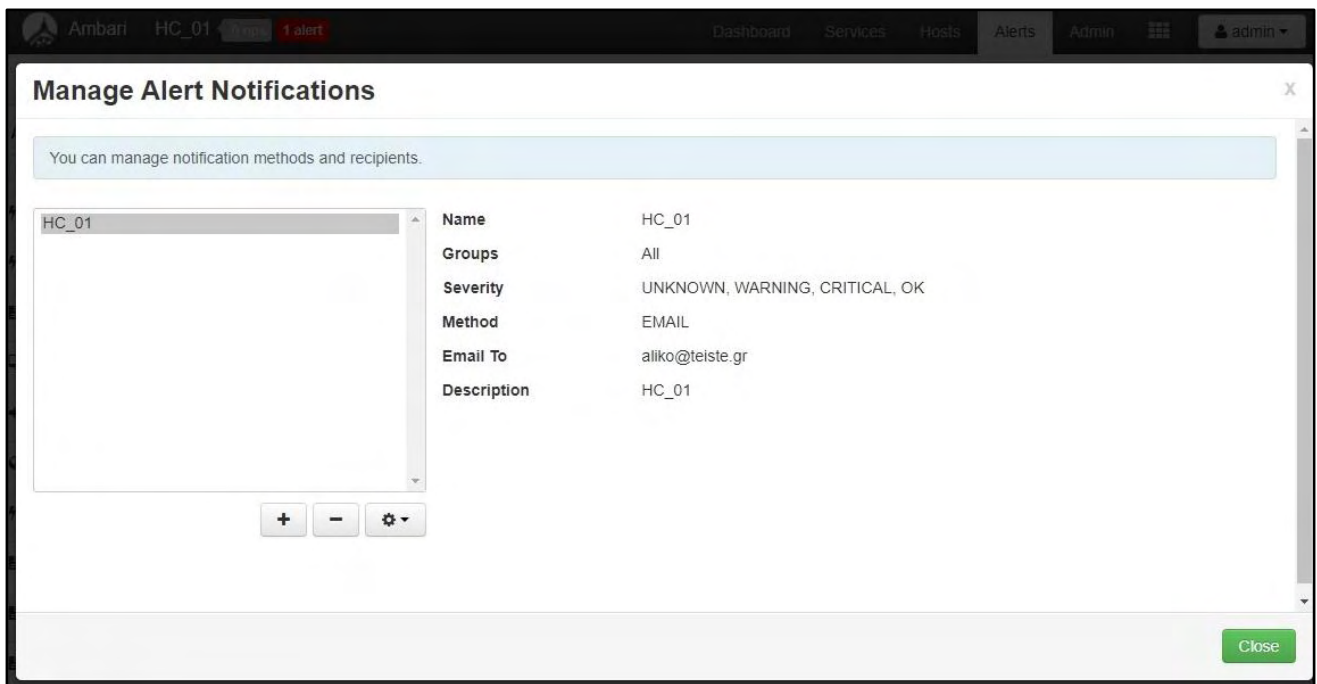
Ambari HC_01 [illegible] 1 alert Dashboard Services Hosts Alerts Admin admin

Manage Alert Notifications

X

You can manage notification methods and recipients.

HC_01

| Name | HC_01 |
|---|---|
| Groups | All |
| Severity | UNKNOWN, WARNING, CRITICAL, OK |
| Method | EMAIL |
| Email To | aliko@teiste.gr |
| Description | HC_01 |

+ −

Close